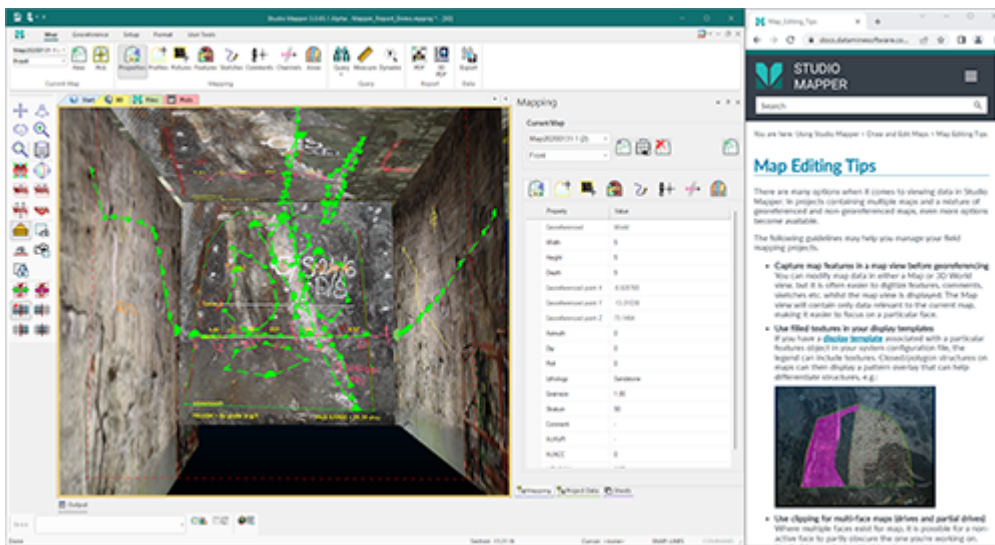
Studio Mapper 3.0.45.1 Alpha - Mapper_Report_Zones.mapping * - [3D]

Map Geoconference Setup Format User Tools

New Print Properties Profiles Polygon Features Sketches Comments Channels Areas Query Measure Dynamic PDF 3D PDF Export

Current Map Mapping Query Report Data

Front

Start All Plan Multi

Mapping

Current Map

Map20200131-1 (2)

Front

| Property | Value |
|---|---|
| Georeferenced | Model |
| Width | 5 |
| Height | 5 |
| Depth | 5 |
| Georeferenced point X | 4.026765 |
| Georeferenced point Y | -15.31036 |
| Georeferenced point Z | 75.1464 |
| Azimuth | 0 |
| Dip | 0 |
| Roll | 0 |
| Lithology | Sandstone |
| Grainsize | 1.80 |
| Stratum | 90 |
| Comment | - |
| AutoFit | - |
| AutoCC | 0 |

Mapping Project Data Sheets

Output

Done

Map Editing Tips

docs.dataminesoftware.co...

STUDIO MAPPER

Search

You are here: Using Studio Mapper > Draw and Edit Maps > Map Editing Tips

Map Editing Tips

There are many options when it comes to viewing data in Studio Mapper. In projects containing multiple maps and a mixture of georeferenced and non-georeferenced maps, even more options become available.

The following guidelines may help you manage your field mapping projects.

- Capture map features in a map view before georeferencing
You can modify map data in either a Map or 3D World view, but it is often easier to digitize features, comments, sketches etc. whilst the map view is displayed. The Map view will contain only data relevant to the current map, making it easier to focus on a particular face.

- Use filled textures in your display templates
If you have a display template associated with a particular features object in your system configuration file, the legend can include textures. Closed/polygon structures on maps can then display a pattern overlay that can help differentiate structures, e.g.:

- Use clipping for multi-face maps (drives and partial drives)
Where multiple faces exist for map, it is possible for a non-active face to partly obscure the one you're working on.